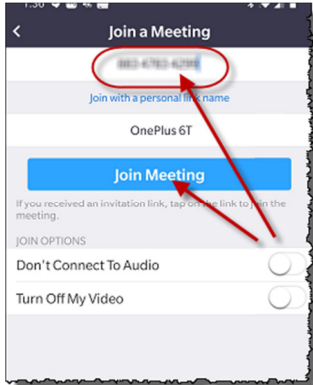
1:30

Join a Meeting

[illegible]

Join with a personal link name

OnePlus 6T

Join Meeting

If you received an invitation link, tap on the link to join the meeting.

JOIN OPTIONS

Don't Connect To Audio

Turn Off My Video